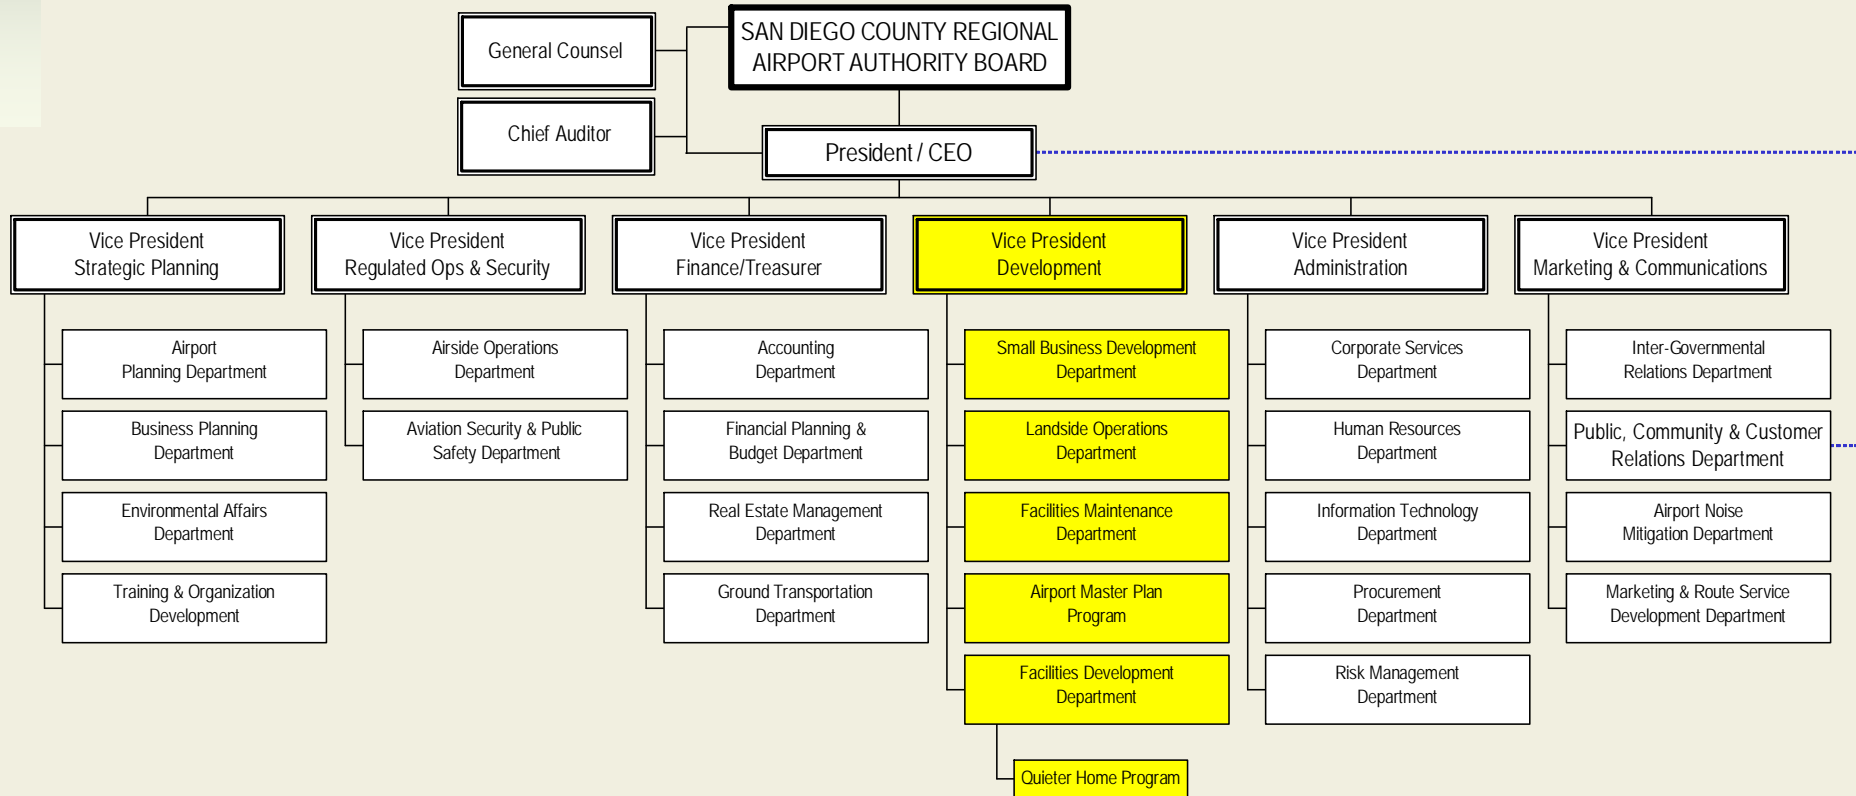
SAN DIEGO COUNTY REGIONAL AIRPORT AUTHORITY BOARD

General Counsel

Chief Auditor

President / CEO

Vice President Strategic Planning

Airport Planning Department

Business Planning Department

Environmental Affairs Department

Training & Organization Development

Vice President Regulated Ops & Security

Airside Operations Department

Aviation Security & Public Safety Department

Vice President Finance/Treasurer

Accounting Department

Financial Planning & Budget Department

Real Estate Management Department

Ground Transportation Department

Vice President Development

Small Business Development Department

Landside Operations Department

Facilities Maintenance Department

Airport Master Plan Program

Facilities Development Department

Quieter Home Program

Vice President Administration

Corporate Services Department

Human Resources Department

Information Technology Department

Procurement Department

Risk Management Department

Vice President Marketing & Communications

Inter-Governmental Relations Department

Public, Community & Customer Relations Department

Airport Noise Mitigation Department

Marketing & Route Service Development Department